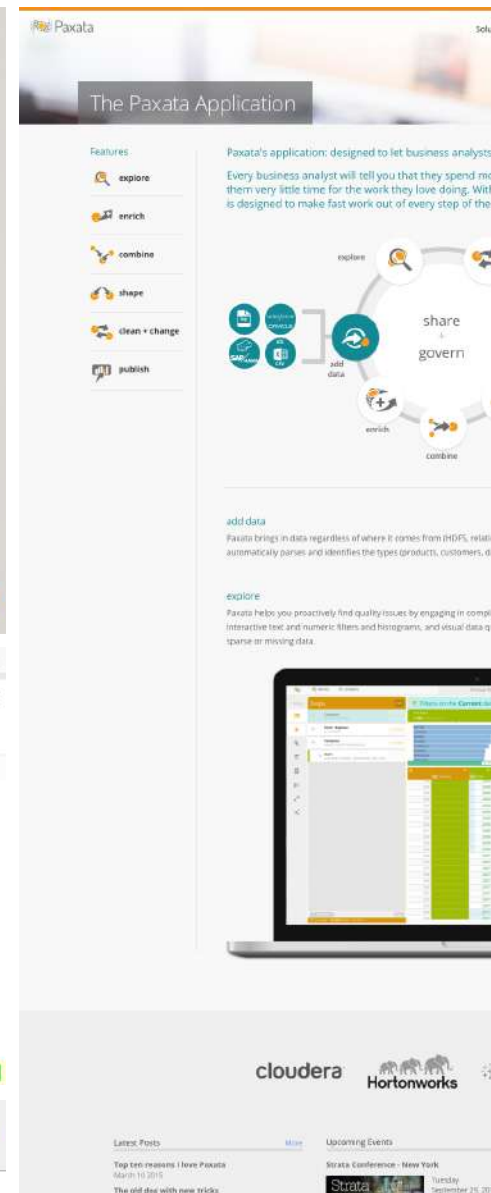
Paxata

Solu

The Paxata Application

Features

explore

enrich

combine

shape

clean + change

publish

Paxata's application: designed to let business analysts

Every business analyst will tell you that they spend mo them very little time for the work they love doing. With is designed to make fast work out of every step of the

explore

share
+
govern

add data

enrich

combine

add data

Paxata brings in data regardless of where it comes from (HDFS, relati automatically parses and identifies the types (products, customers, d

explore

Paxata helps you proactively find quality issues by engaging in compl interactive text and numeric filters and histograms, and visual data q sparse or missing data.

cloudera

Hortonworks

Latest Posts

More

Top ten reasons I love Paxata

March 10 2015

The old dog with new tricks

Upcoming Events

Strata Conference - New York

Strata

Tuesday
September 29, 20